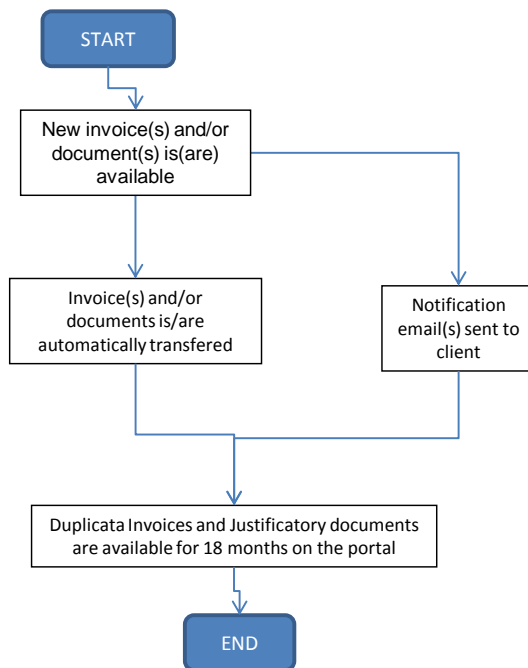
START

New invoice(s) and/or document(s) is(are) available

Invoice(s) and/or documents is/are automatically transfered

Notification email(s) sent to client

Duplicata Invoices and Justificatory documents are available for 18 months on the portal

END